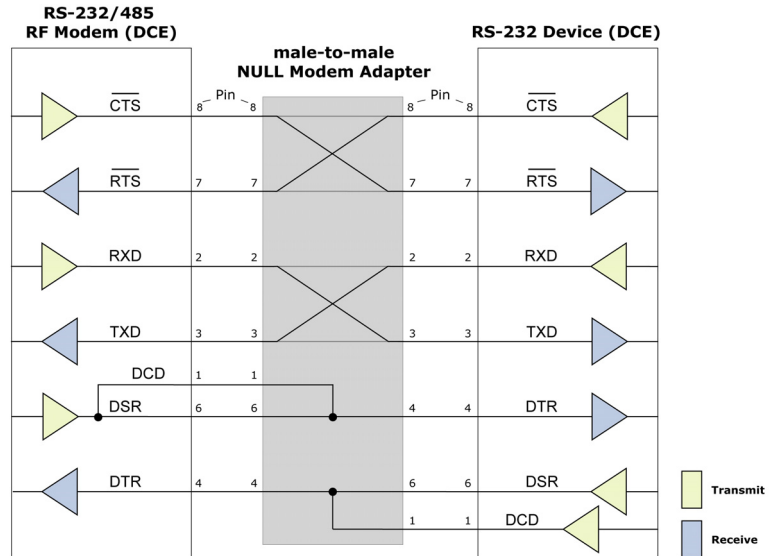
RS-232/485
RF Modem (DCE)

male-to-male
NULL Modem Adapter

RS-232 Device (DCE)

Pin

Pin

$\overline{CTS}$ 8 8 8 8 $\overline{CTS}$

$\overline{RTS}$ 7 7 7 7 $\overline{RTS}$

RXD 2 2 2 2 RXD

TXD 3 3 3 3 TXD

DCD 1 1

DSR 6 6 4 4 DTR

DTR 4 4 6 6 DSR

1 1 DCD

Transmit

Receive